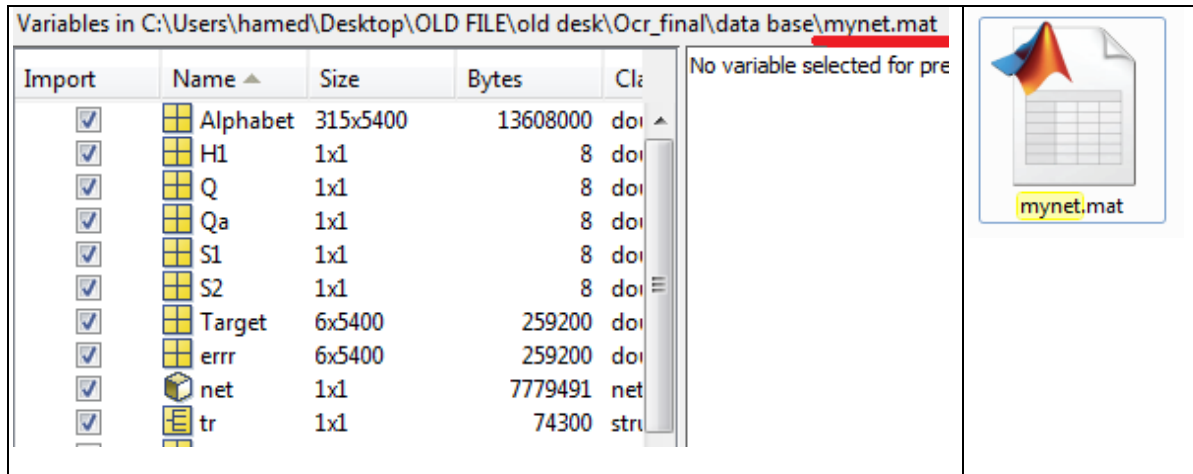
Variables in C:\Users\hamed\Desktop\OLD FILE\old desk\Ocr_final\data base\mynet.mat

| Import | Name | Size | Bytes | Cla |
|---|---|---|---|---|
| ☑ | Alphabet | 315x5400 | 13608000 | dou |
| ☑ | H1 | 1x1 | 8 | dou |
| ☑ | Q | 1x1 | 8 | dou |
| ☑ | Qa | 1x1 | 8 | dou |
| ☑ | S1 | 1x1 | 8 | dou |
| ☑ | S2 | 1x1 | 8 | dou |
| ☑ | Target | 6x5400 | 259200 | dou |
| ☑ | errr | 6x5400 | 259200 | dou |
| ☑ | net | 1x1 | 7779491 | net |
| ☑ | tr | 1x1 | 74300 | stru |

No variable selected for pre

mynet.mat